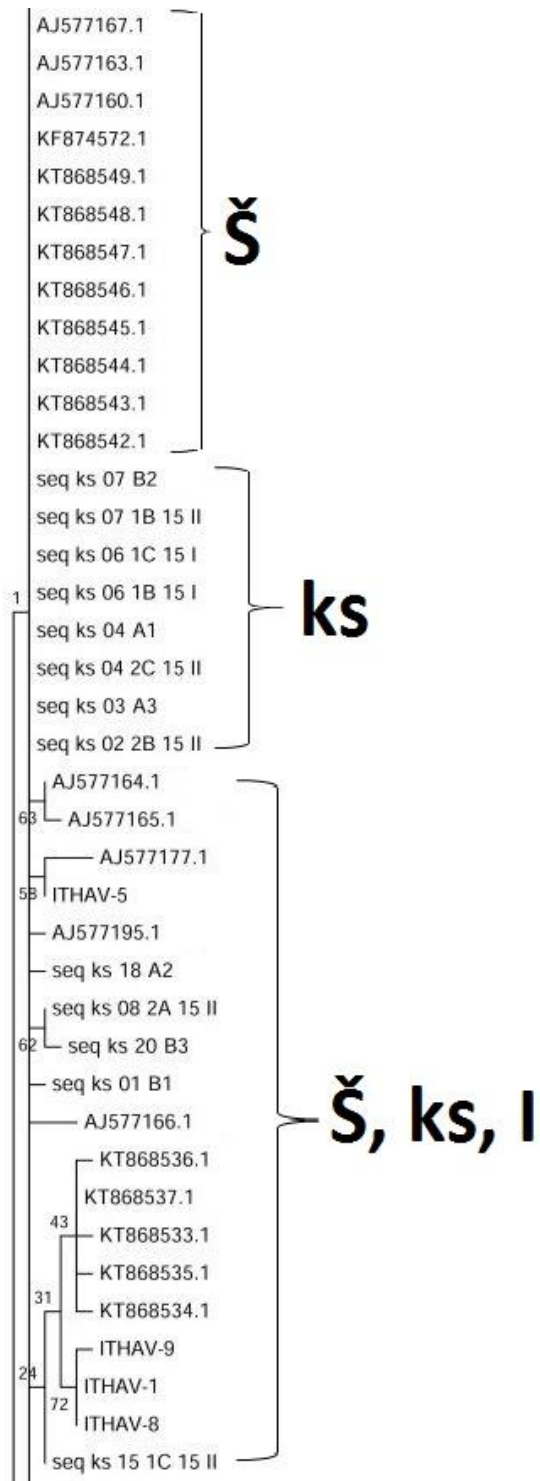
AJ577167.1
AJ577163.1
AJ577160.1
KF874572.1
KT868549.1
KT868548.1
KT868547.1
KT868546.1
KT868545.1
KT868544.1
KT868543.1
KT868542.1

Š

seq ks 07 B2
seq ks 07 1B 15 II
seq ks 06 1C 15 I
1
seq ks 06 1B 15 I
seq ks 04 A1
seq ks 04 2C 15 II
seq ks 03 A3
seq ks 02 2B 15 II

ks

AJ577164.1
63
AJ577165.1
AJ577177.1
58
ITHAV-5
AJ577195.1
seq ks 18 A2
seq ks 08 2A 15 II
62
seq ks 20 B3
seq ks 01 B1
AJ577166.1
KT868536.1
KT868537.1
43
KT868533.1
KT868535.1
KT868534.1
31
ITHAV-9
24
ITHAV-1
72
ITHAV-8
seq ks 15 1C 15 II

Š, ks, I